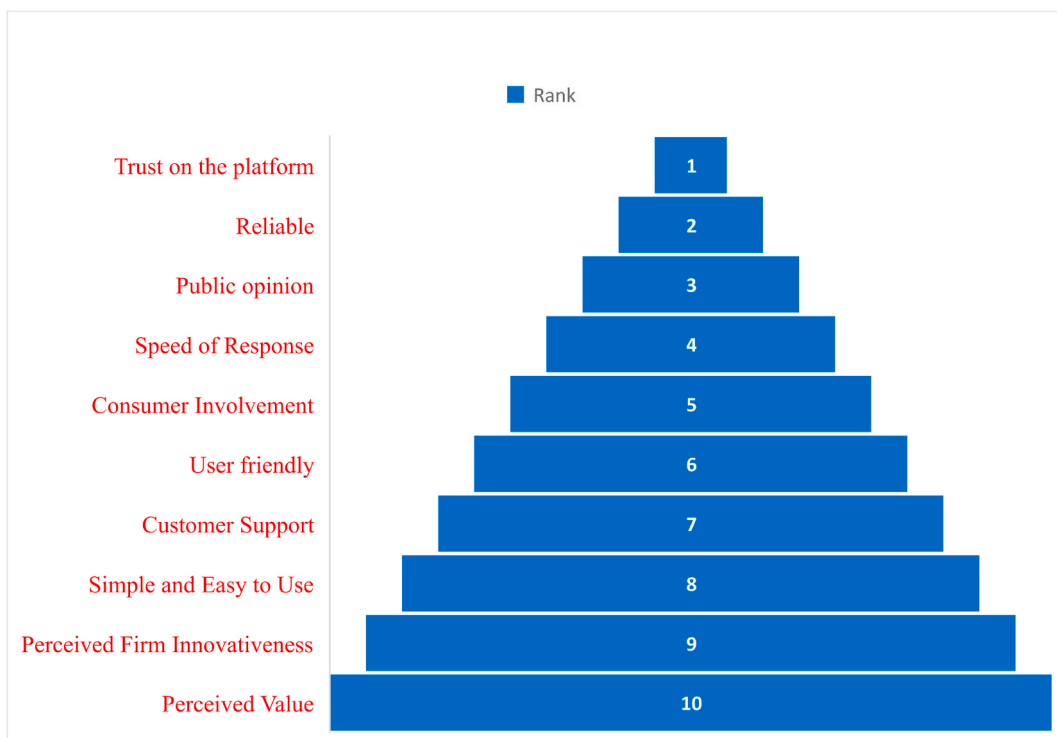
Rank

| | |
|---|---|
| Trust on the platform | 1 |
| Reliable | 2 |
| Public opinion | 3 |
| Speed of Response | 4 |
| Consumer Involvement | 5 |
| User friendly | 6 |
| Customer Support | 7 |
| Simple and Easy to Use | 8 |
| Perceived Firm Innovativeness | 9 |
| Perceived Value | 10 |